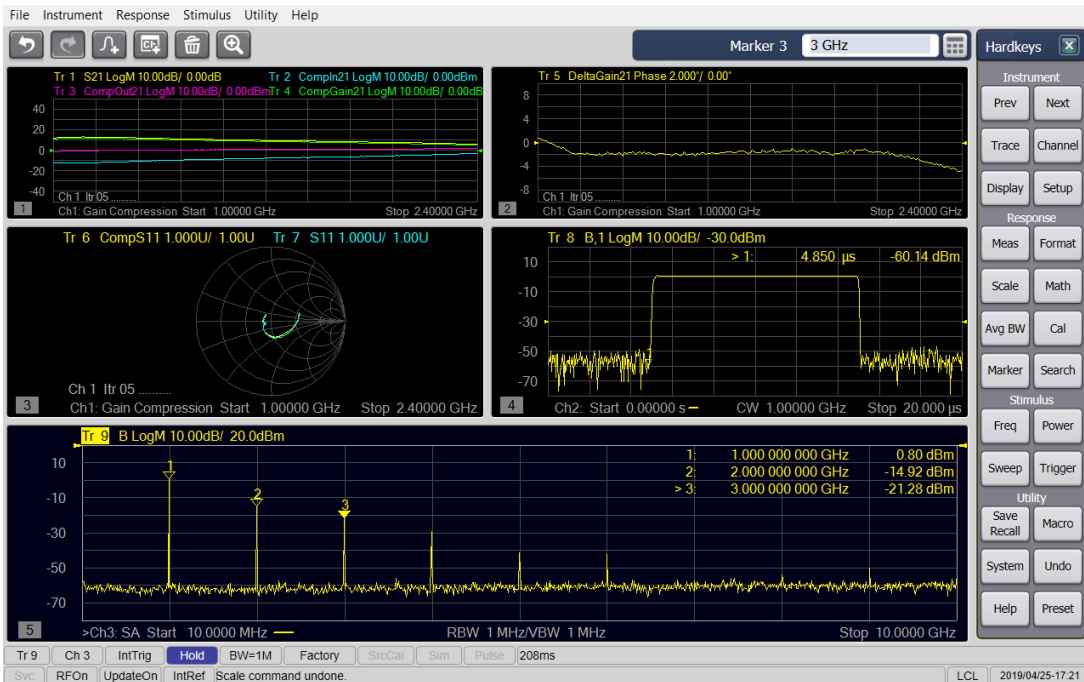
File Instrument Response Stimulus Utility Help

Marker 3 3 GHz

Hardkeys

Tr 1 S21 LogM 10.00dB/ 0.00dB Tr 2 CompIn21 LogM 10.00dB/ 0.00dBm
Tr 3 CompOut21 LogM 10.00dB/ 0.00dBm Tr 4 CompGain21 LogM 10.00dB/ 0.00dB

40
20
0
-20
-40

Ch 1 Itr 05

1 Ch1: Gain Compression Start 1.00000 GHz Stop 2.40000 GHz

Tr 5 DeltaGain21 Phase 2.000°/ 0.00°

8
4
0
-4
-8

Ch 1 Itr 05

2 Ch1: Gain Compression Start 1.00000 GHz Stop 2.40000 GHz

Tr 6 CompS11 1.000U/ 1.00U Tr 7 S11 1.000U/ 1.00U

Ch 1 Itr 05

3 Ch1: Gain Compression Start 1.00000 GHz Stop 2.40000 GHz

Tr 8 B,1 LogM 10.00dB/ -30.0dBm

> 1: 4.850 µs -60.14 dBm

10
-10
-30
-50
-70

4 Ch2: Start 0.00000 s CW 1.00000 GHz Stop 20.000 µs

Tr 9 B LogM 10.00dB/ 20.0dBm

| | | |
|---|---|---|
| 1: | 1.000 000 000 GHz | 0.80 dBm |
| 2: | 2.000 000 000 GHz | -14.92 dBm |
| > 3: | 3.000 000 000 GHz | -21.28 dBm |

10
-10
-30
-50
-70

1
2
3

5 >Ch3: SA Start 10.0000 MHz RBW 1 MHz/VBW 1 MHz Stop 10.0000 GHz

Instrument
Prev Next
Trace Channel
Display Setup
Response
Meas Format
Scale Math
Avg BW Cal
Marker Search
Stimulus
Freq Power
Sweep Trigger
Utility
Save Recall Macro
System Undo
Help Preset

Tr 9 Ch 3 IntTrig Hold BW=1M Factory SrcCal Sim Pulse 208ms

Svc RFOn UpdateOn IntRef Scale command undone. LCL 2019/04/25-17:21